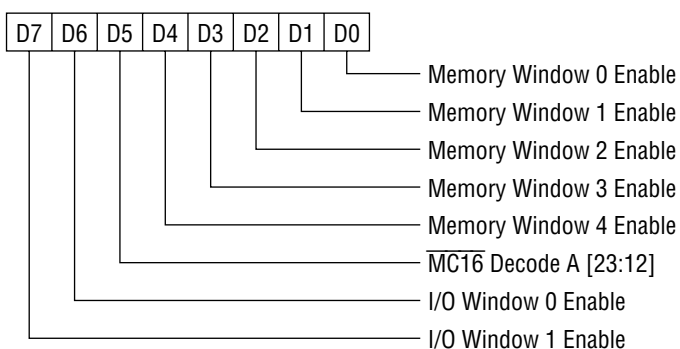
| D7 | D6 | D5 | D4 | D3 | D2 | D1 | D0 |
|---|---|---|---|---|---|---|---|

Memory Window 0 Enable
Memory Window 1 Enable
Memory Window 2 Enable
Memory Window 3 Enable
Memory Window 4 Enable
$\overline{MC16}$ Decode A [23:12]
I/O Window 0 Enable
I/O Window 1 Enable